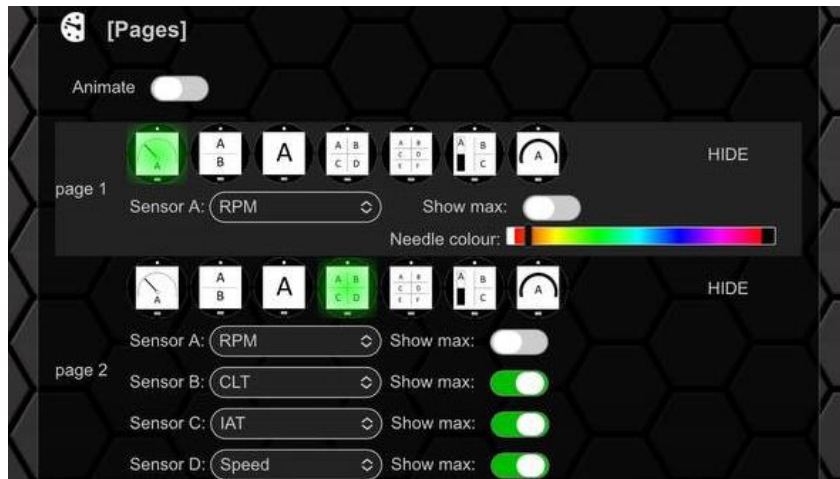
[Pages]

Animate

A | A B | A | A B C D | A B C D E F | A B C | A | HIDE

page 1

Sensor A: RPM | Show max:

Needle colour:

A | A B | A | A B C D | A B C D E F | A B C | A | HIDE

page 2

Sensor A: RPM | Show max:

Sensor B: CLT | Show max:

Sensor C: IAT | Show max:

Sensor D: Speed | Show max: